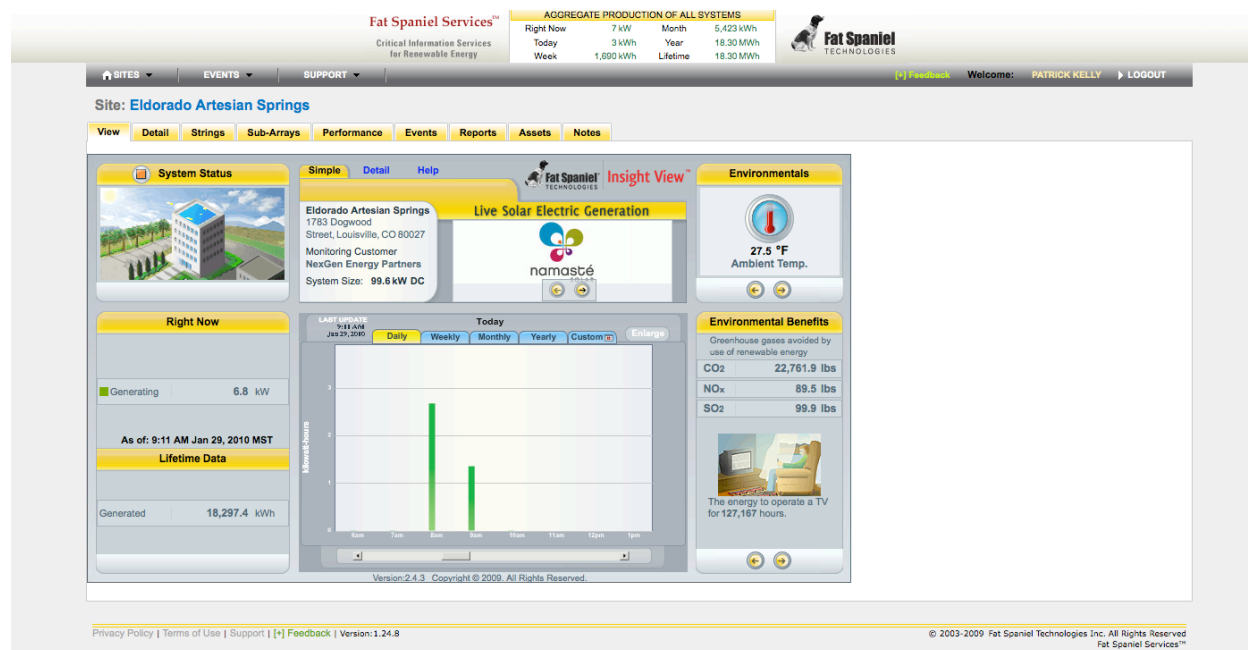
Fat Spaniel Services™
Critical Information Services for Renewable Energy

AGGREGATE PRODUCTION OF ALL SYSTEMS

| | | | |
|---|---|---|---|
| Right Now | 7 kW | Month | 5,423 kWh |
| Today | 3 kWh | Year | 18.30 MWh |
| Week | 1,690 kWh | Lifetime | 18.30 MWh |

Fat Spaniel TECHNOLOGIES

SITES EVENTS SUPPORT [+] Feedback Welcome: PATRICK KELLY LOGOUT

Site: Eldorado Artesian Springs

View Detail Strings Sub-Arrays Performance Events Reports Assets Notes

System Status

Simple Detail Help
Fat Spaniel TECHNOLOGIES Insight View™

Environmentals

Eldorado Artesian Springs
1783 Dogwood Street, Louisville, CO 80027
Monitoring Customer
NexGen Energy Partners
System Size: 99.6 kW DC

Live Solar Electric Generation
namasté

27.5 °F
Ambient Temp.

Right Now

Generating 6.8 kW

As of: 9:11 AM Jan 29, 2010 MST

Lifetime Data

Generated 18,297.4 kWh

LAST UPDATE 9:11 AM Jan 29, 2010
Today
Daily Weekly Monthly Yearly Custom Enlarge
kilowatt-hours
3
2
1
0
6am 7am 8am 9am 10am 11am 12pm 1pm

Version:2.4.3 Copyright © 2009. All Rights Reserved.

Environmental Benefits
Greenhouse gases avoided by use of renewable energy

| | |
|---|---|
| $CO_2$ | 22,761.9 lbs |
| $NO_x$ | 89.5 lbs |
| $SO_2$ | 99.9 lbs |

The energy to operate a TV for 127,167 hours.

Privacy Policy | Terms of Use | Support | [+] Feedback | Version: 1.24.8

© 2003-2009 Fat Spaniel Technologies Inc. All Rights Reserved
Fat Spaniel Services™